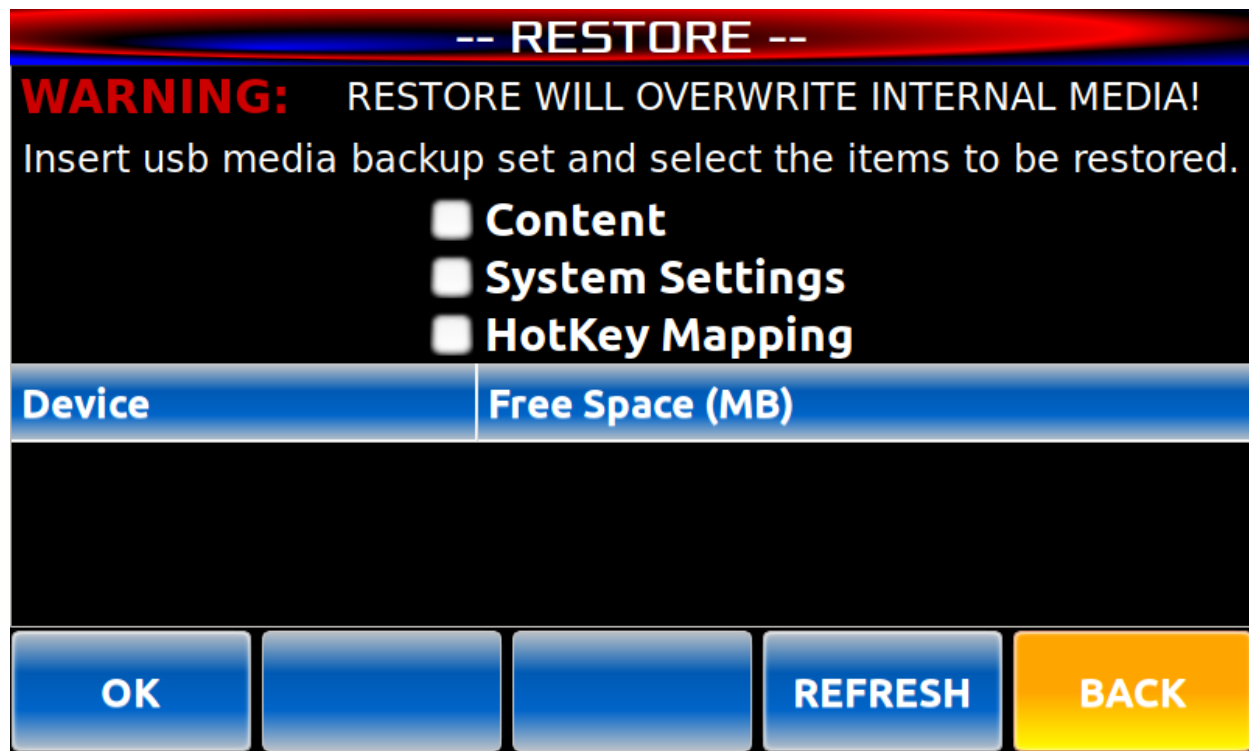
-- RESTORE --

WARNING: RESTORE WILL OVERWRITE INTERNAL MEDIA!

Insert usb media backup set and select the items to be restored.

Content
System Settings
HotKey Mapping

| Device | Free Space (MB) |
|---|---|

OK REFRESH BACK